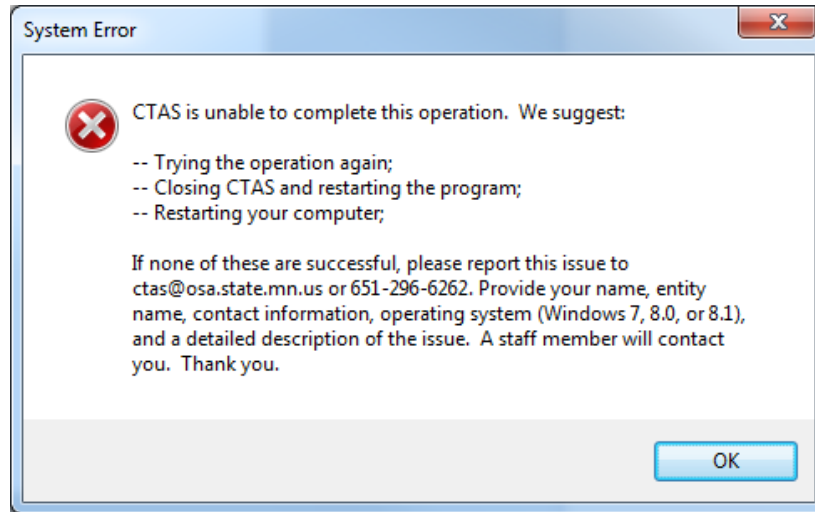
System Error

CTAS is unable to complete this operation.  We suggest:

-- Trying the operation again;
-- Closing CTAS and restarting the program;
-- Restarting your computer;

If none of these are successful, please report this issue to ctas@osa.state.mn.us or 651-296-6262. Provide your name, entity name, contact information, operating system (Windows 7, 8.0, or 8.1), and a detailed description of the issue.  A staff member will contact you.  Thank you.

OK